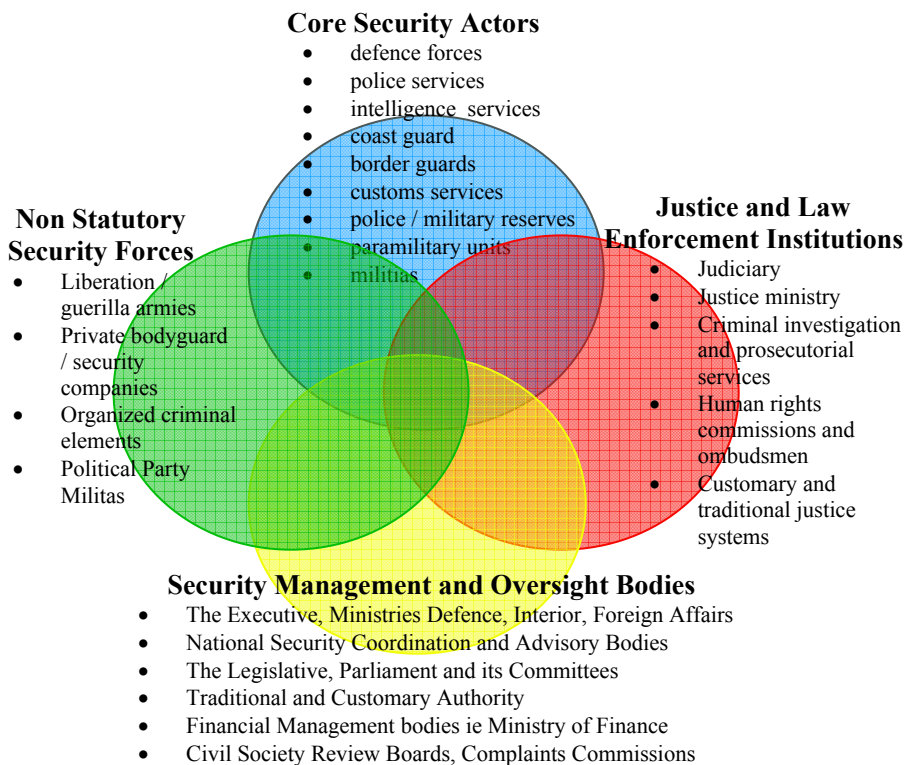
Core Security Actors
- defence forces
- police services
- intelligence services
- coast guard
- border guards
- customs services
- police / military reserves
- paramilitary units
- militias

Non Statutory Security Forces
- Liberation / guerilla armies
- Private bodyguard / security companies
- Organized criminal elements
- Political Party Militas

Justice and Law Enforcement Institutions
- Judiciary
- Justice ministry
- Criminal investigation and prosecutorial services
- Human rights commissions and ombudsmen
- Customary and traditional justice systems

Security Management and Oversight Bodies
- The Executive, Ministries Defence, Interior, Foreign Affairs
- National Security Coordination and Advisory Bodies
- The Legislative, Parliament and its Committees
- Traditional and Customary Authority
- Financial Management bodies ie Ministry of Finance
- Civil Society Review Boards, Complaints Commissions